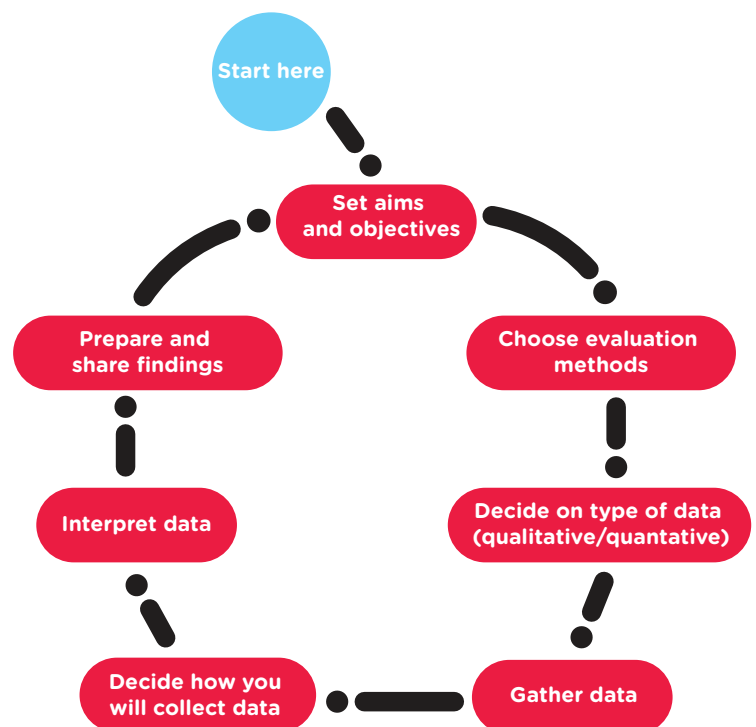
Start here

Set aims and objectives

Choose evaluation methods

Decide on type of data (qualitative/quantative)

Gather data

Decide how you will collect data

Interpret data

Prepare and share findings